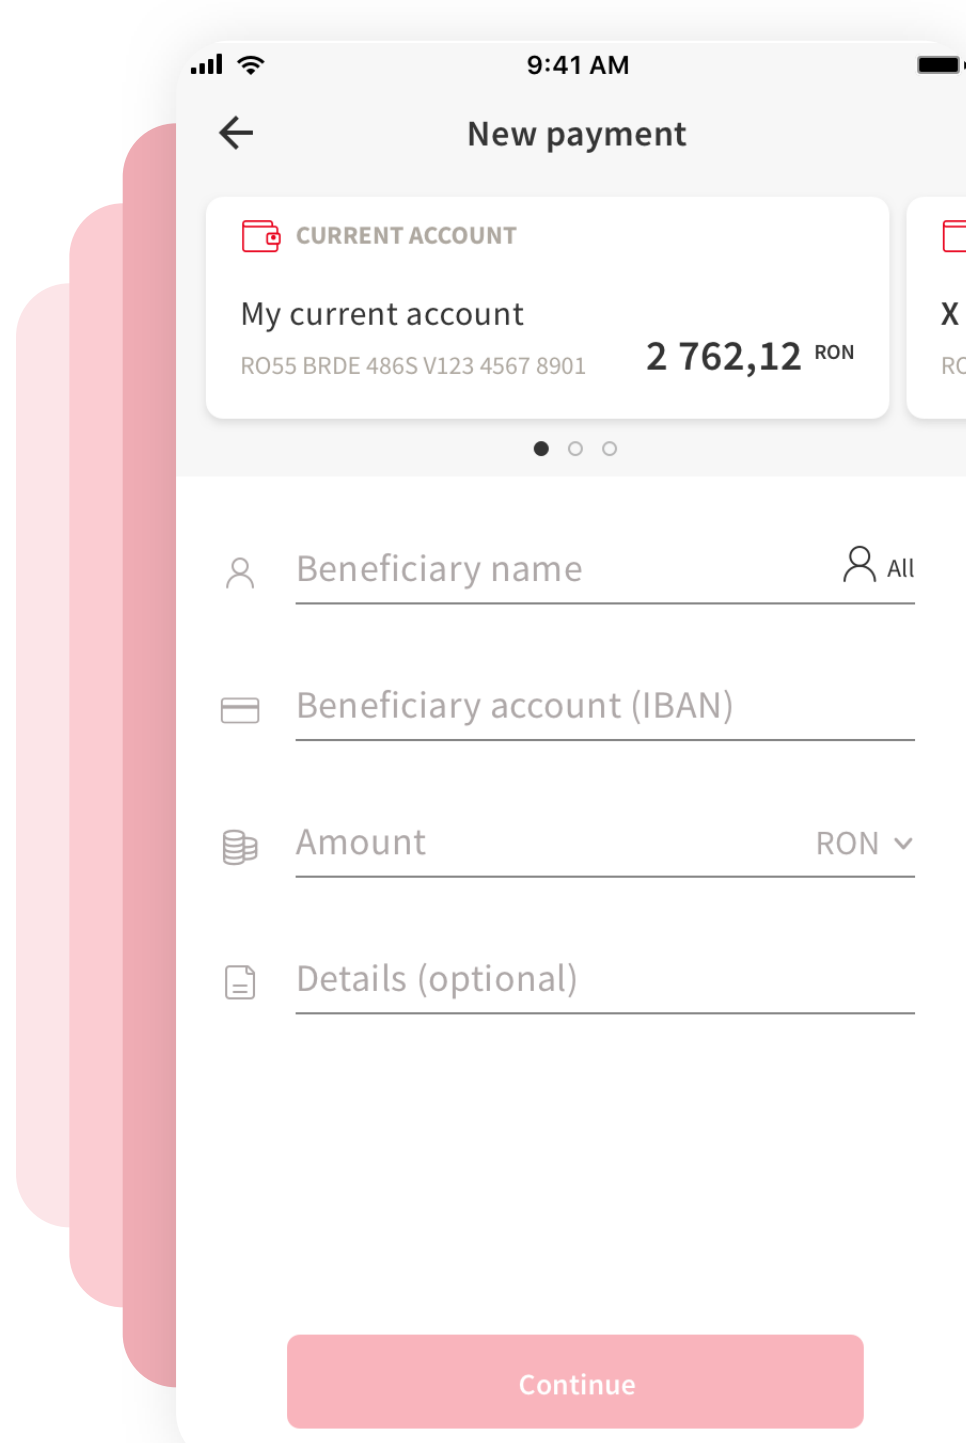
9:41 AM

New payment

CURRENT ACCOUNT

My current account

RO55 BRDE 486S V123 4567 8901

2 762,12 RON

X

RC

Beneficiary name

All

Beneficiary account (IBAN)

Amount

RON

Details (optional)

Continue